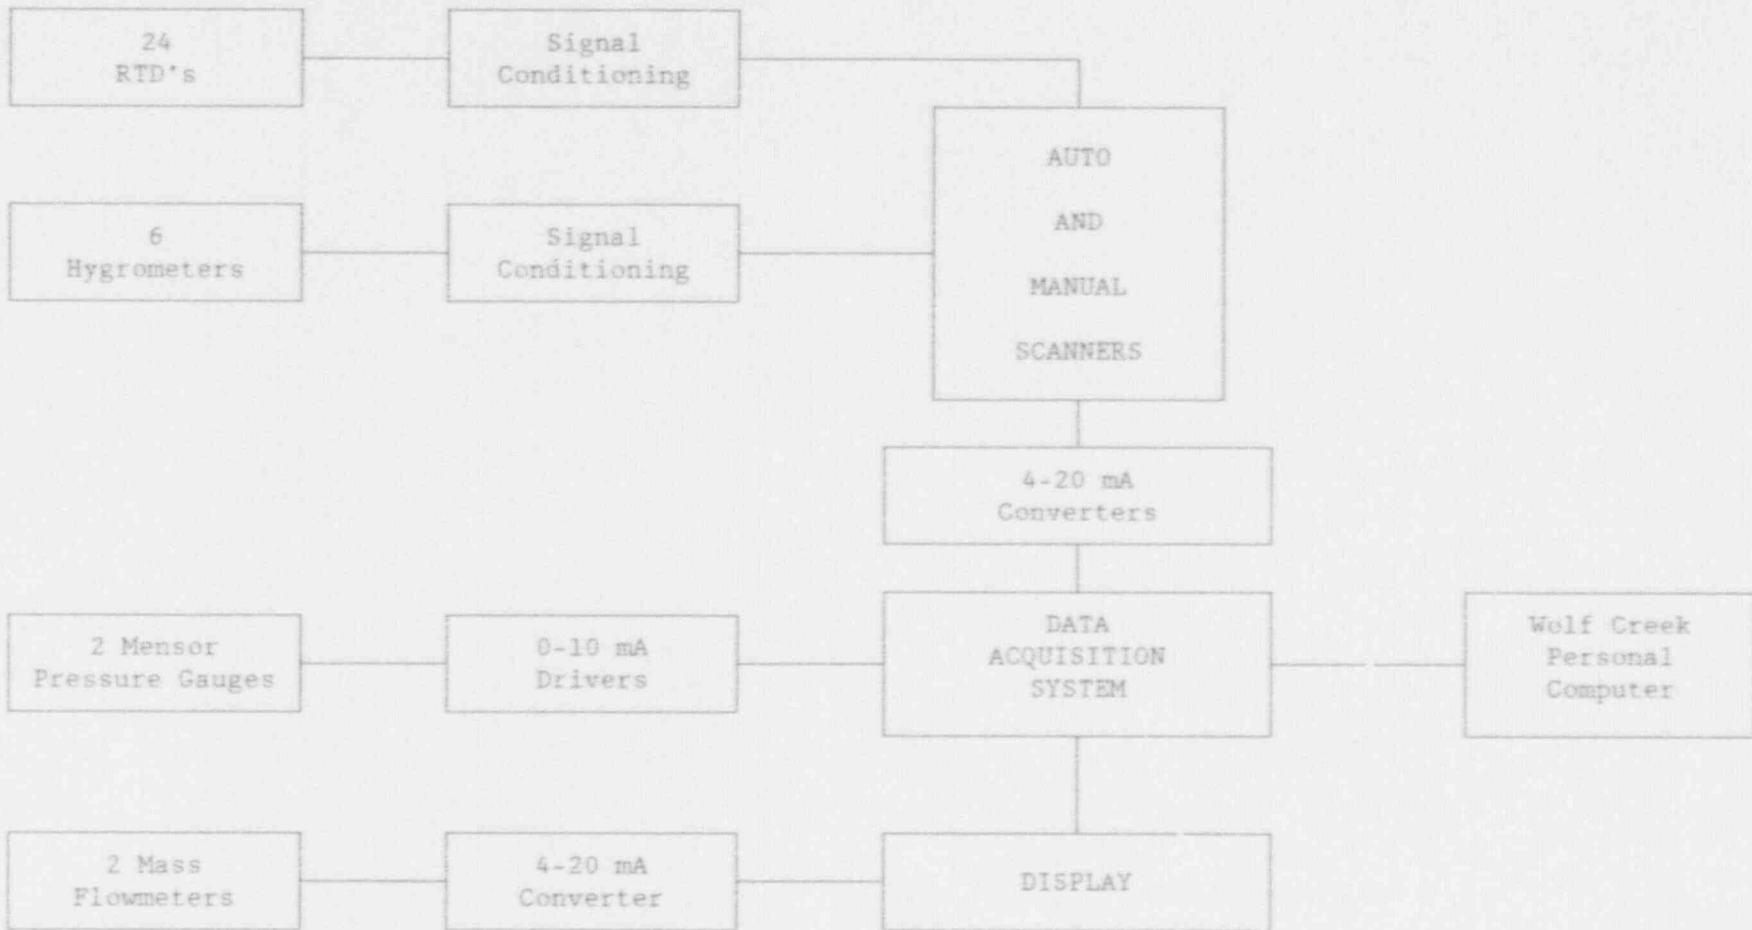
24
RTD's

Signal
Conditioning

AUTO
AND
MANUAL
SCANNERS

6
Hygrometers

Signal
Conditioning

4-20 mA
Converters

2 Mensor
Pressure Gauges

0-10 mA
Drivers

DATA
ACQUISITION
SYSTEM

Wolf Creek
Personal
Computer

2 Mass
Flowmeters

4-20 mA
Converter

DISPLAY